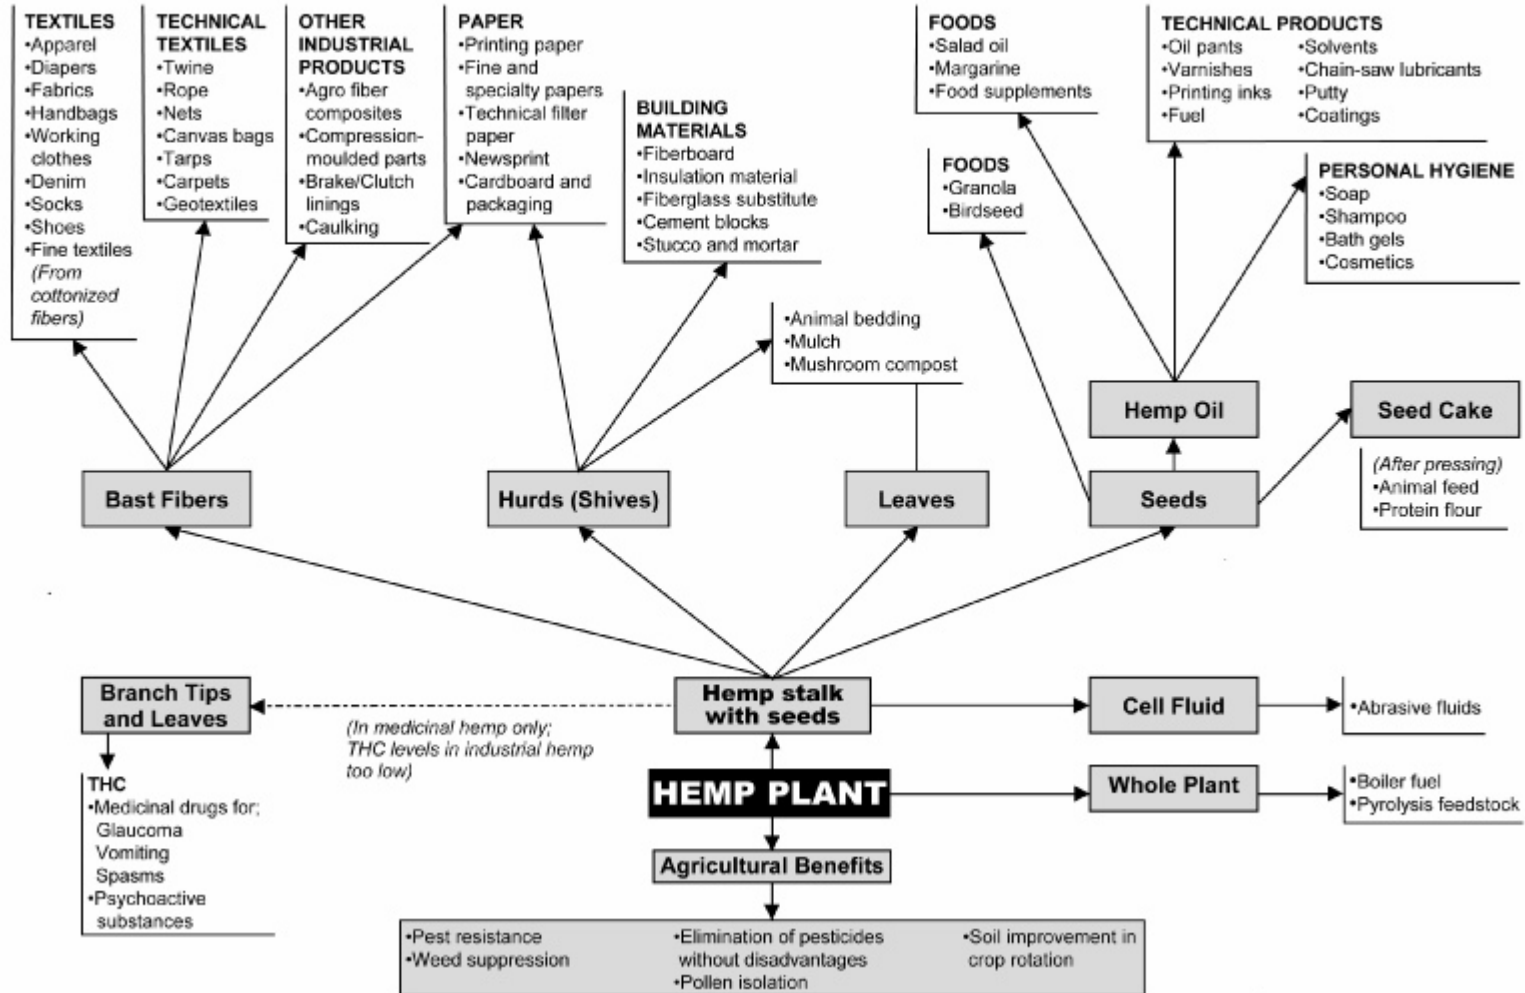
TEXTILES
•Apparel
•Diapers
•Fabrics
•Handbags
•Working clothes
•Denim
•Socks
•Shoes
•Fine textiles (From cottonized fibers)

TECHNICAL TEXTILES
•Twine
•Rope
•Nets
•Canvas bags
•Tarps
•Carpets
•Geotextiles

OTHER INDUSTRIAL PRODUCTS
•Agro fiber composites
•Compression-moulded parts
•Brake/Clutch linings
•Caulking

PAPER
•Printing paper
•Fine and specialty papers
•Technical filter paper
•Newsprint
•Cardboard and packaging

BUILDING MATERIALS
•Fiberboard
•Insulation material
•Fiberglass substitute
•Cement blocks
•Stucco and mortar

•Animal bedding
•Mulch
•Mushroom compost

FOODS
•Salad oil
•Margarine
•Food supplements

TECHNICAL PRODUCTS
•Oil pants
•Varnishes
•Printing inks
•Fuel
•Solvents
•Chain-saw lubricants
•Putty
•Coatings

FOODS
•Granola
•Birdseed

PERSONAL HYGIENE
•Soap
•Shampoo
•Bath gels
•Cosmetics

Hemp Oil

Seed Cake

(After pressing)
•Animal feed
•Protein flour

Bast Fibers

Hurds (Shives)

Leaves

Seeds

Branch Tips and Leaves

(In medicinal hemp only; THC levels in industrial hemp too low)

Hemp stalk with seeds

Cell Fluid

•Abrasive fluids

THC
•Medicinal drugs for;
Glaucoma
Vomiting
Spasms
•Psychoactive substances

HEMP PLANT

Whole Plant

•Boiler fuel
•Pyrolysis feedstock

Agricultural Benefits

•Pest resistance
•Weed suppression
•Elimination of pesticides without disadvantages
•Pollen isolation
•Soil improvement in crop rotation